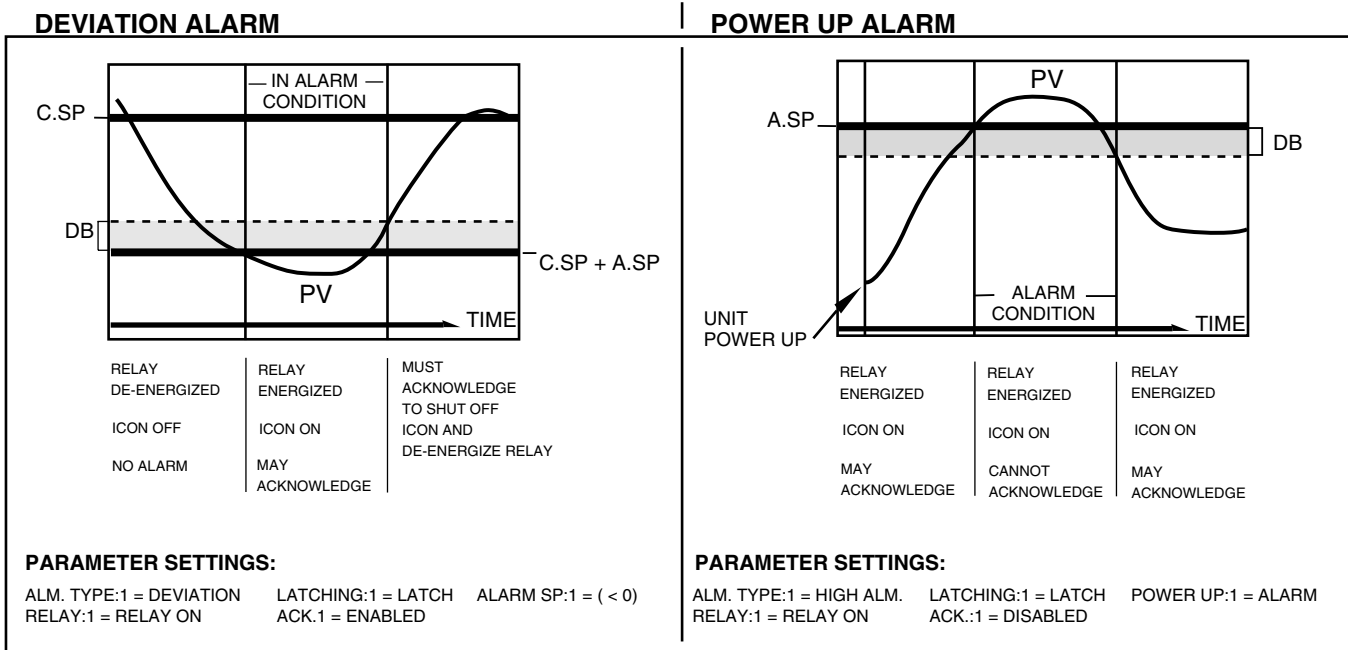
DEVIATION ALARM

— IN ALARM — CONDITION

C.SP

DB

C.SP + A.SP

PV

TIME

RELAY DE-ENERGIZED

ICON OFF

NO ALARM

RELAY ENERGIZED

ICON ON

MAY ACKNOWLEDGE

MUST ACKNOWLEDGE TO SHUT OFF ICON AND DE-ENERGIZE RELAY

PARAMETER SETTINGS:

ALM. TYPE:1 = DEVIATION
RELAY:1 = RELAY ON

LATCHING:1 = LATCH
ACK.1 = ENABLED

ALARM SP:1 = ( < 0)

POWER UP ALARM

PV

A.SP

DB

ALARM CONDITION

UNIT POWER UP

TIME

RELAY ENERGIZED

ICON ON

MAY ACKNOWLEDGE

RELAY ENERGIZED

ICON ON

CANNOT ACKNOWLEDGE

RELAY ENERGIZED

ICON ON

MAY ACKNOWLEDGE

PARAMETER SETTINGS:

ALM. TYPE:1 = HIGH ALM.
RELAY:1 = RELAY ON

LATCHING:1 = LATCH
ACK.:1 = DISABLED

POWER UP:1 = ALARM